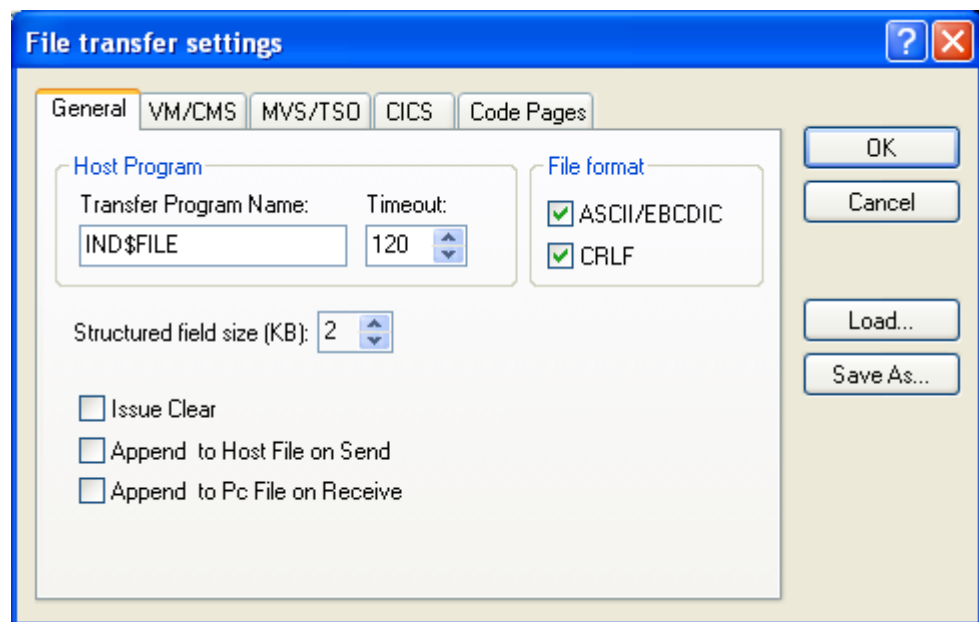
File transfer settings

General | VM/CMS | MVS/TSO | CICS | Code Pages

Host Program
Transfer Program Name:
IND$FILE
Timeout:
120

File format
ASCII/EBCDIC
CRLF

Structured field size (KB): 2

Issue Clear
Append to Host File on Send
Append to Pc File on Receive

OK
Cancel
Load...
Save As...